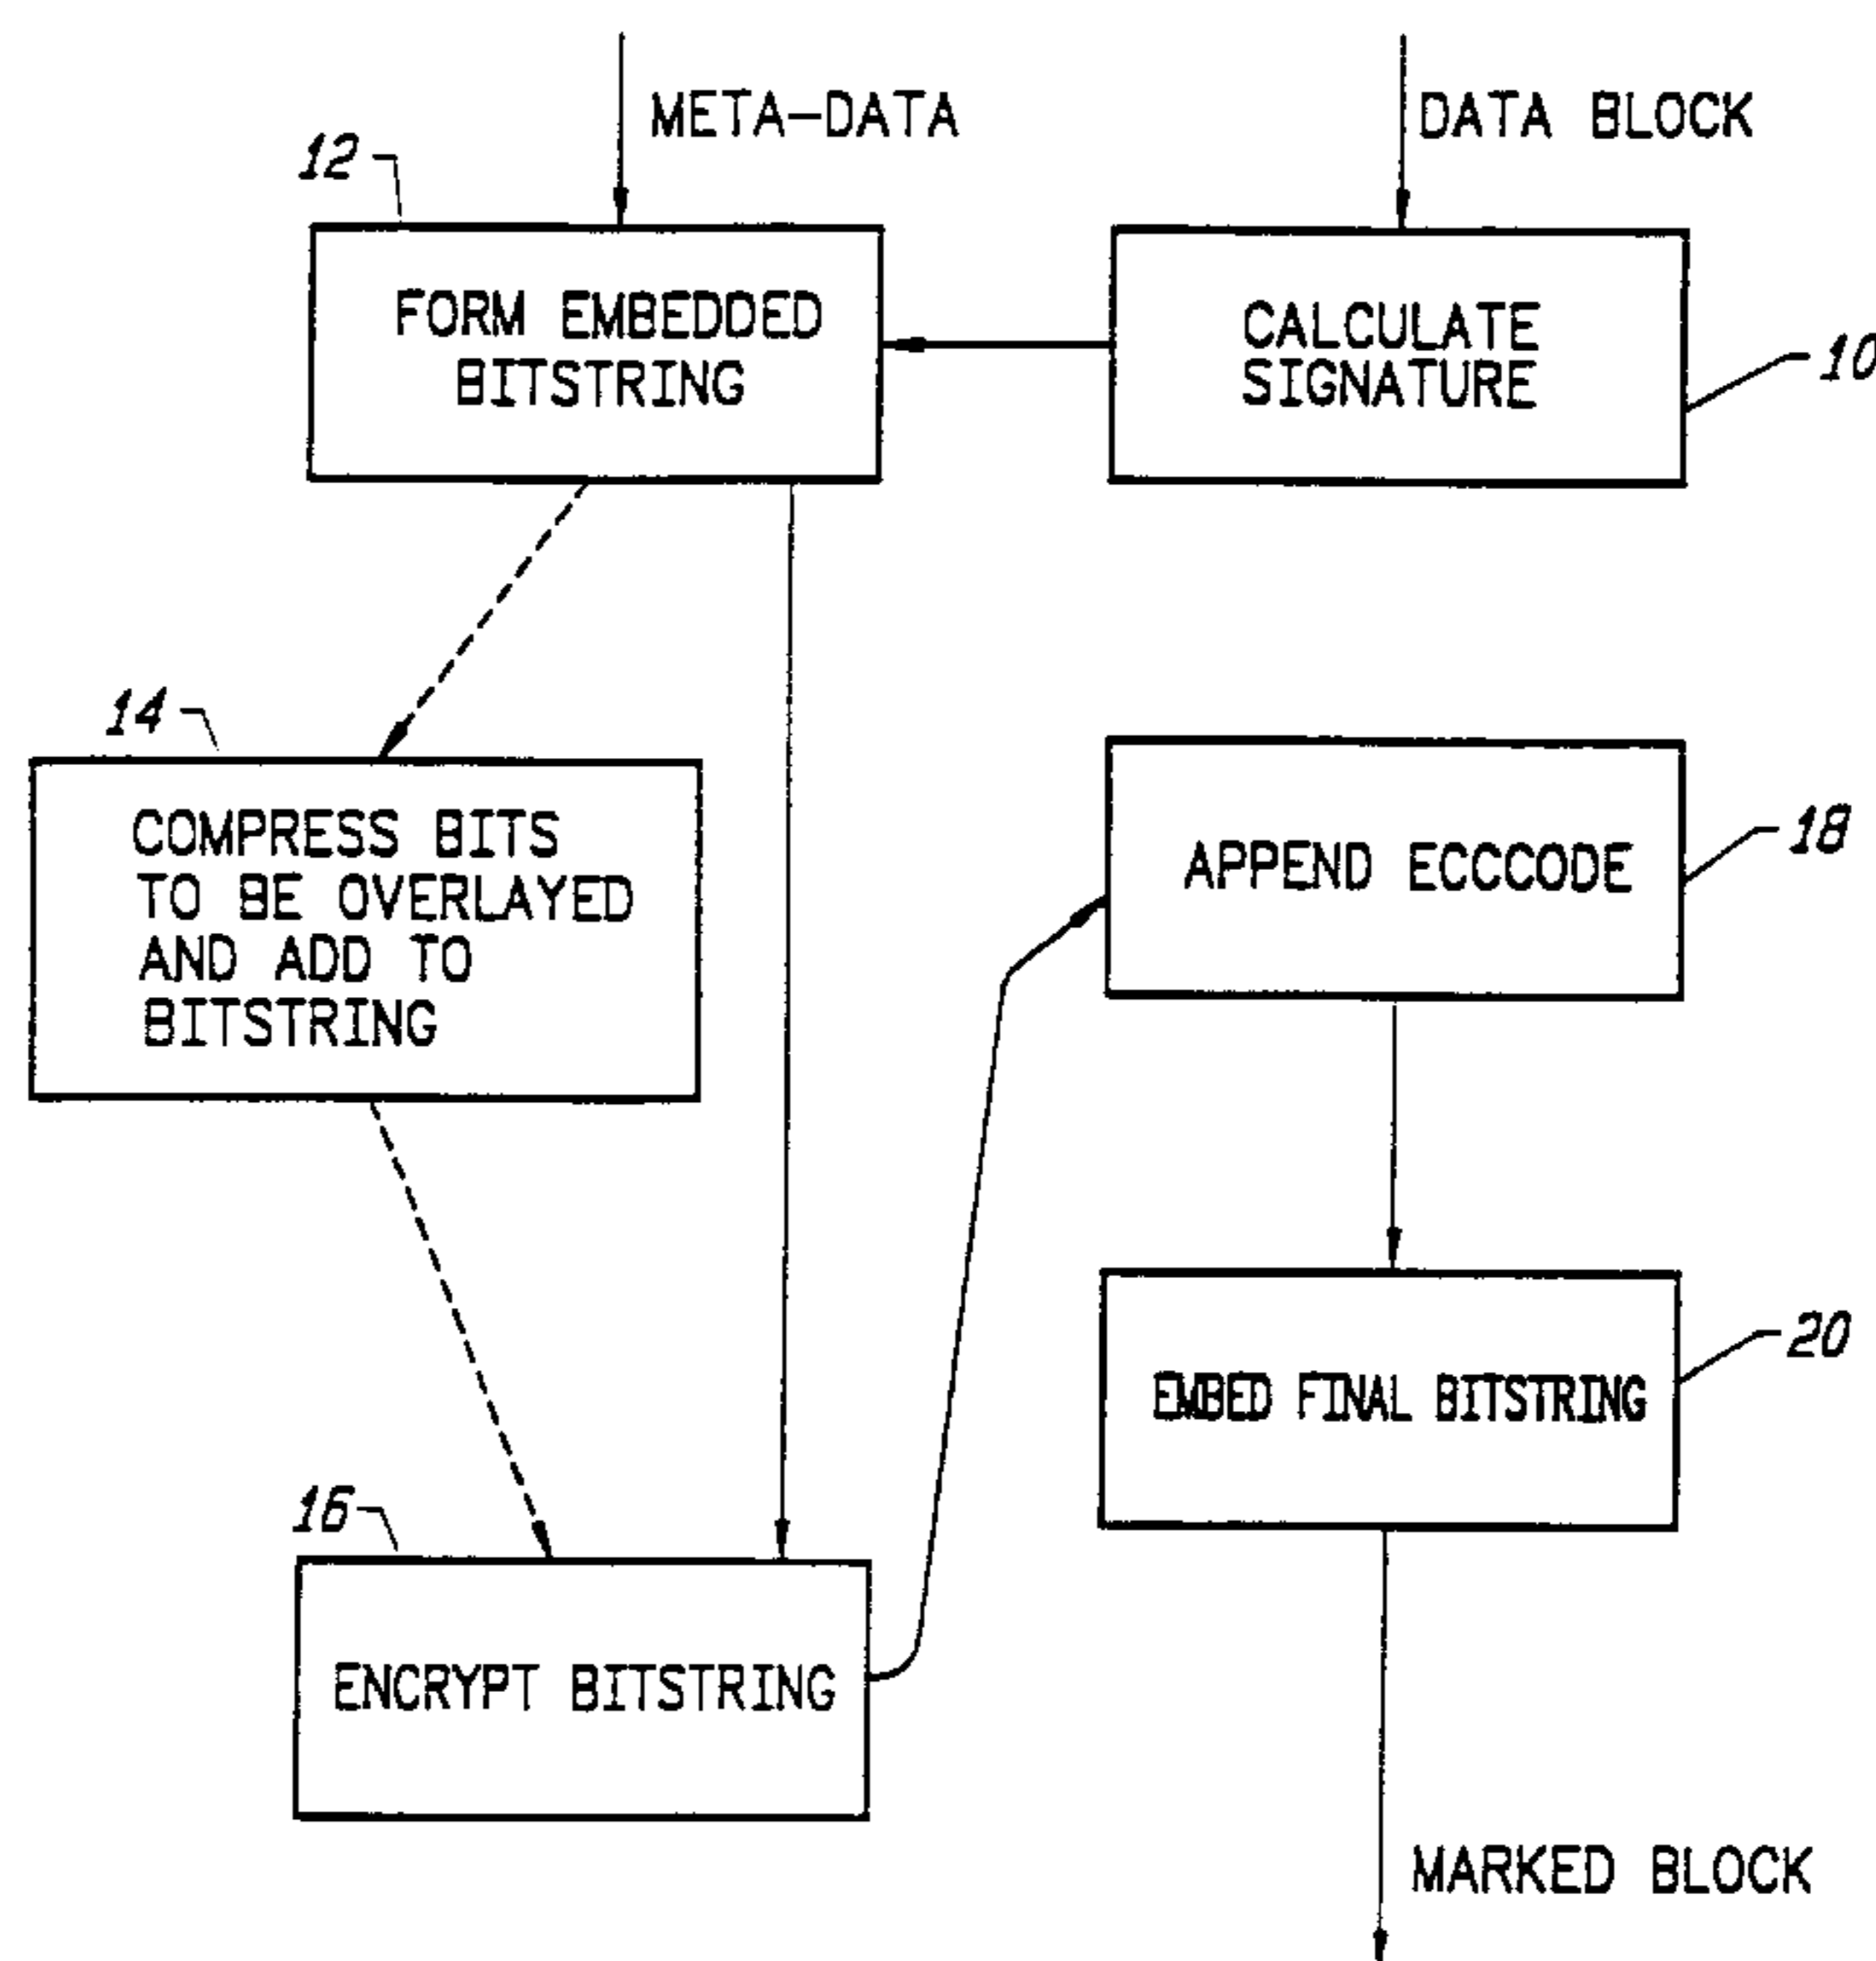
META-DATA

DATA BLOCK

12

FORM EMBEDDED BITSTRING

CALCULATE SIGNATURE

10

14

COMPRESS BITS TO BE OVERLAYED AND ADD TO BITSTRING

APPEND ECCCODE

18

EMBED FINAL BITSTRING

20

16

ENCRYPT BITSTRING

MARKED BLOCK